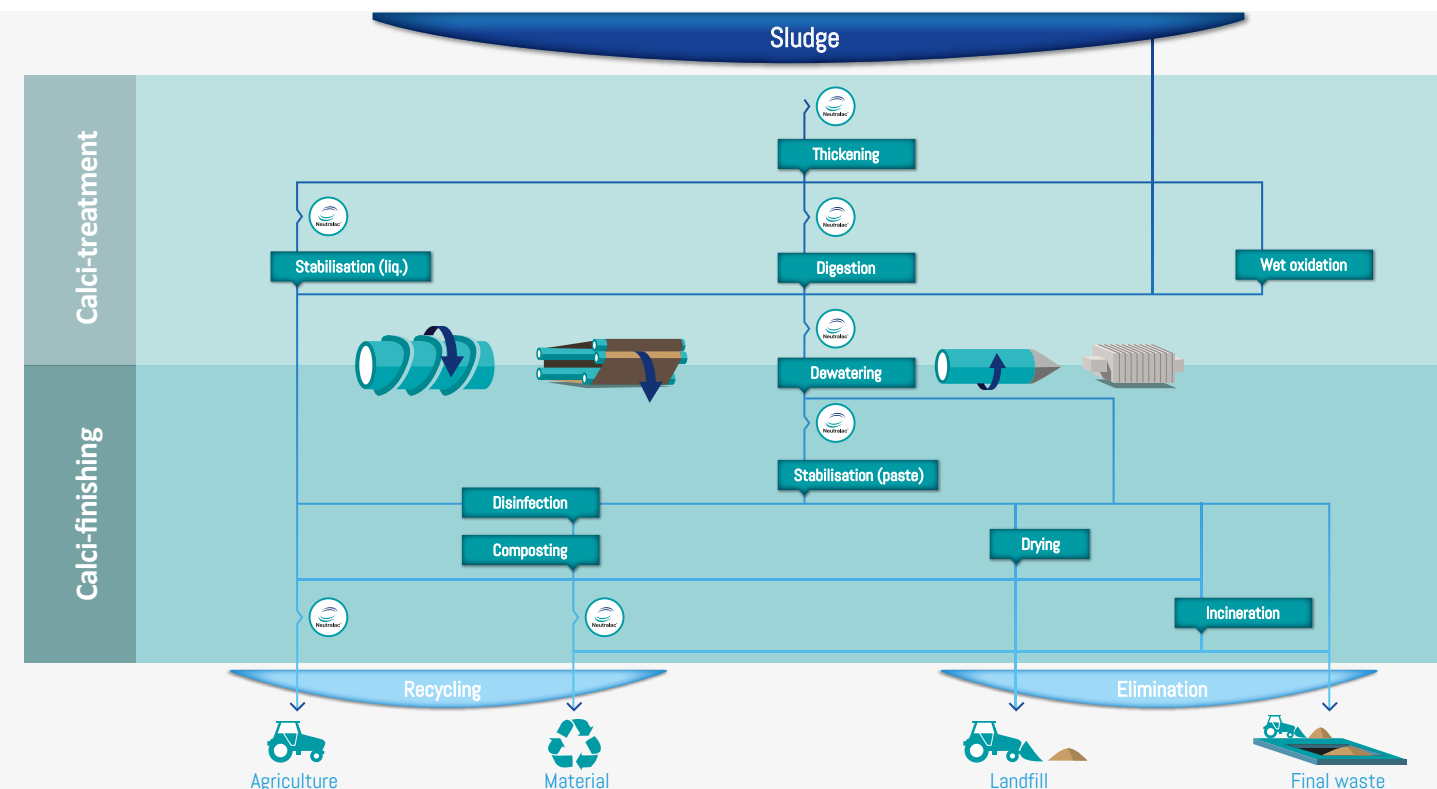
Sludge

Calci-treatment

Calci-finishing

Neutralac

Thickening

Neutralac

Stabilisation (liq.)

Neutralac

Digestion

Wet oxidation

Neutralac

Dewatering

Neutralac

Stabilisation (paste)

Disinfection

Composting

Drying

Incineration

Neutralac

Neutralac

Recycling

Elimination

Agriculture

Material

Landfill

Final waste